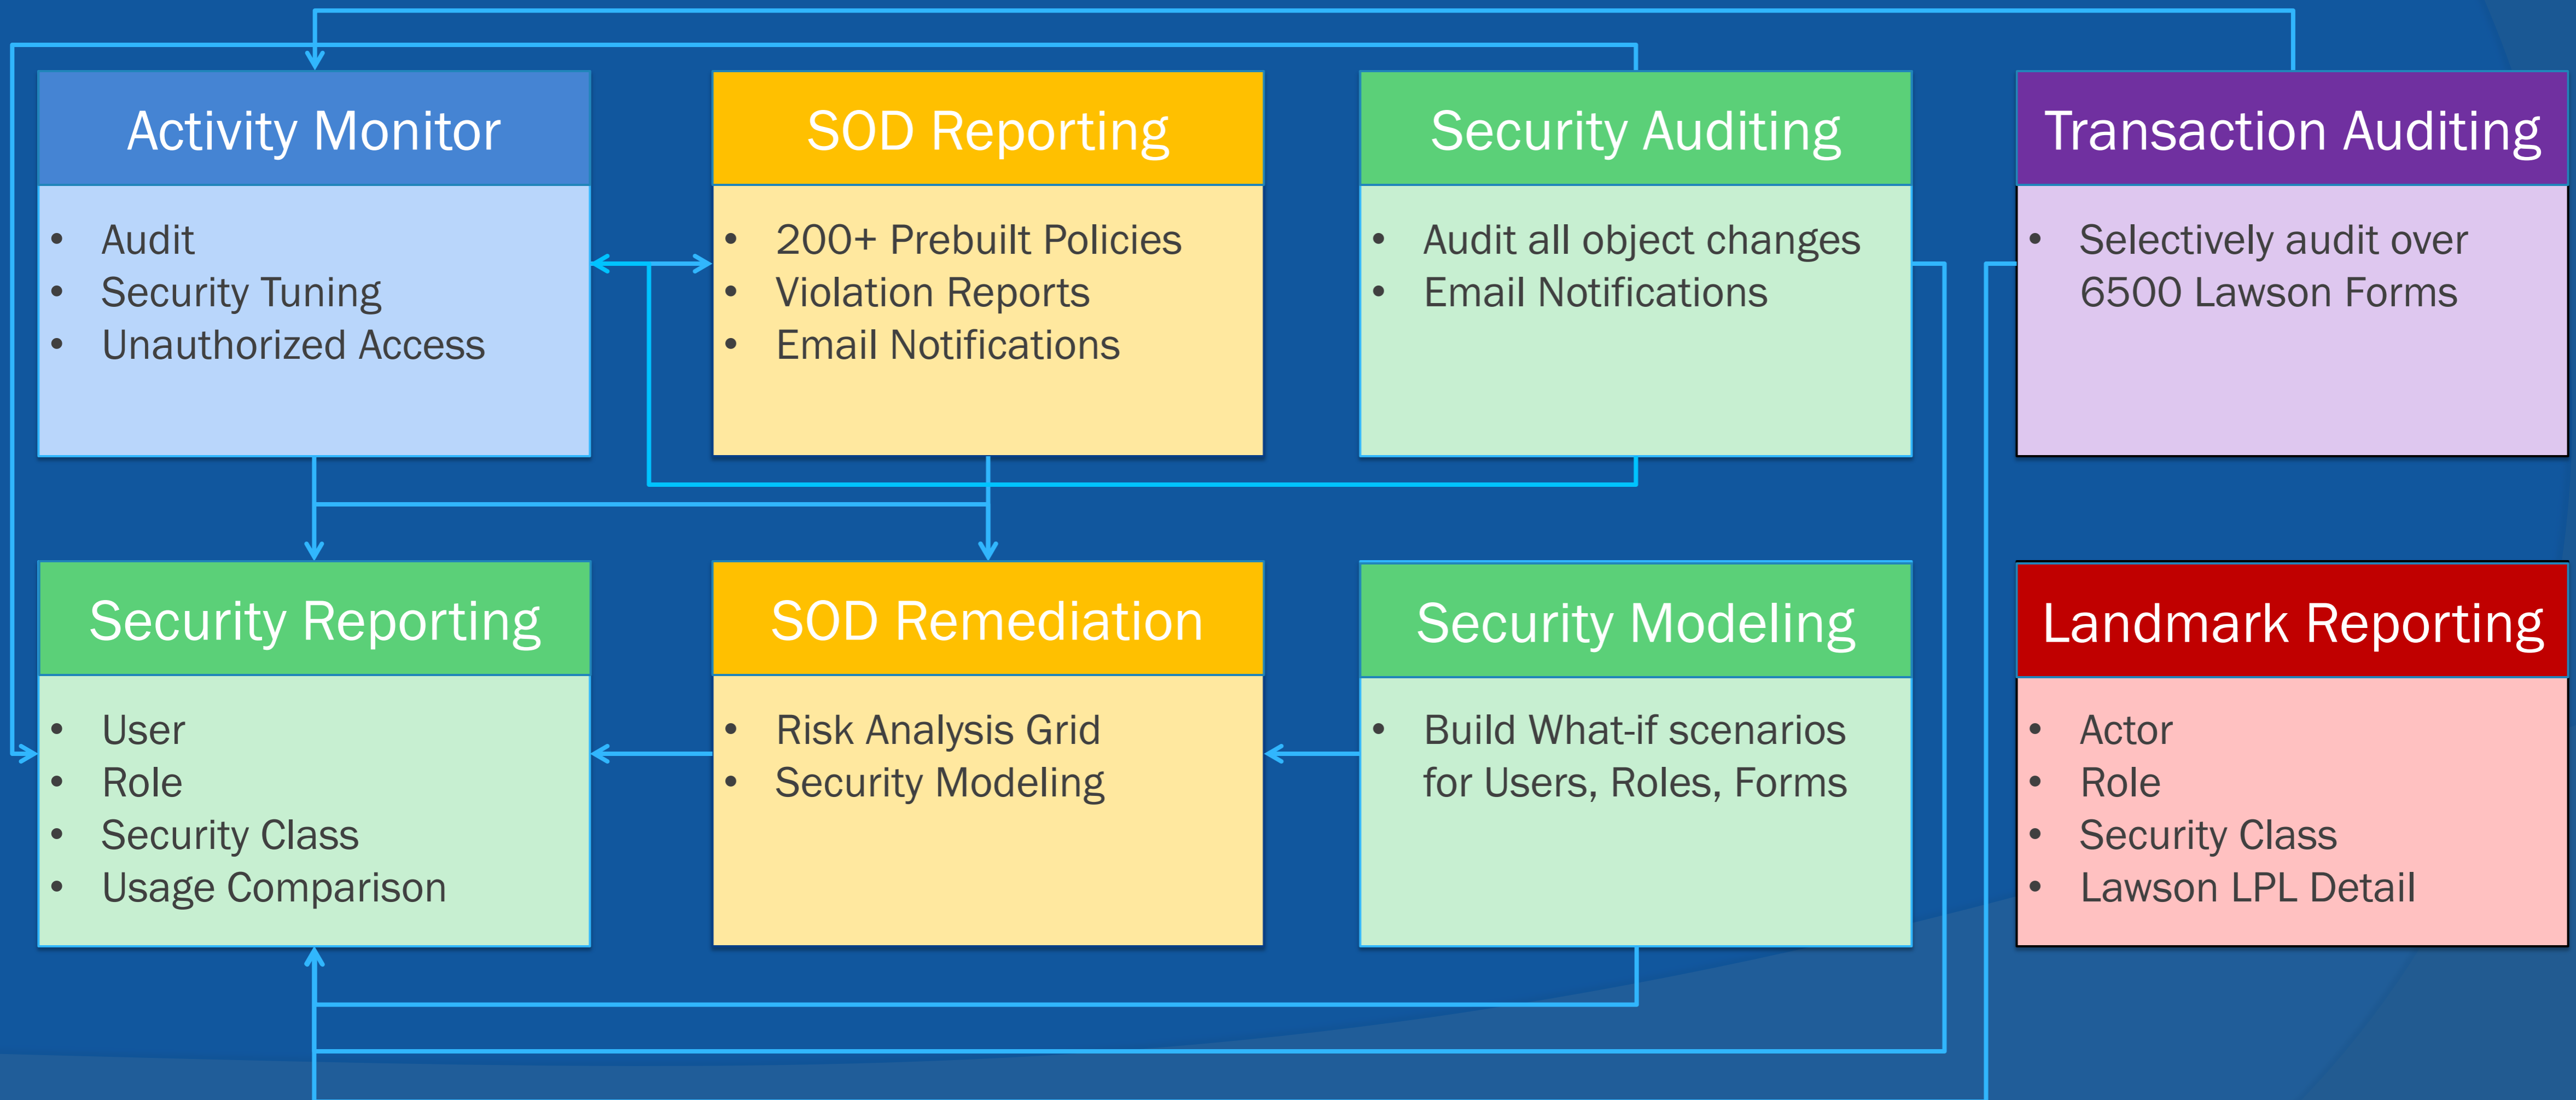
Activity Monitor
- Audit
- Security Tuning
- Unauthorized Access

SOD Reporting
- 200+ Prebuilt Policies
- Violation Reports
- Email Notifications

Security Auditing
- Audit all object changes
- Email Notifications

Transaction Auditing
- Selectively audit over 6500 Lawson Forms

Security Reporting
- User
- Role
- Security Class
- Usage Comparison

SOD Remediation
- Risk Analysis Grid
- Security Modeling

Security Modeling
- Build What-if scenarios for Users, Roles, Forms

Landmark Reporting
- Actor
- Role
- Security Class
- Lawson LPL Detail